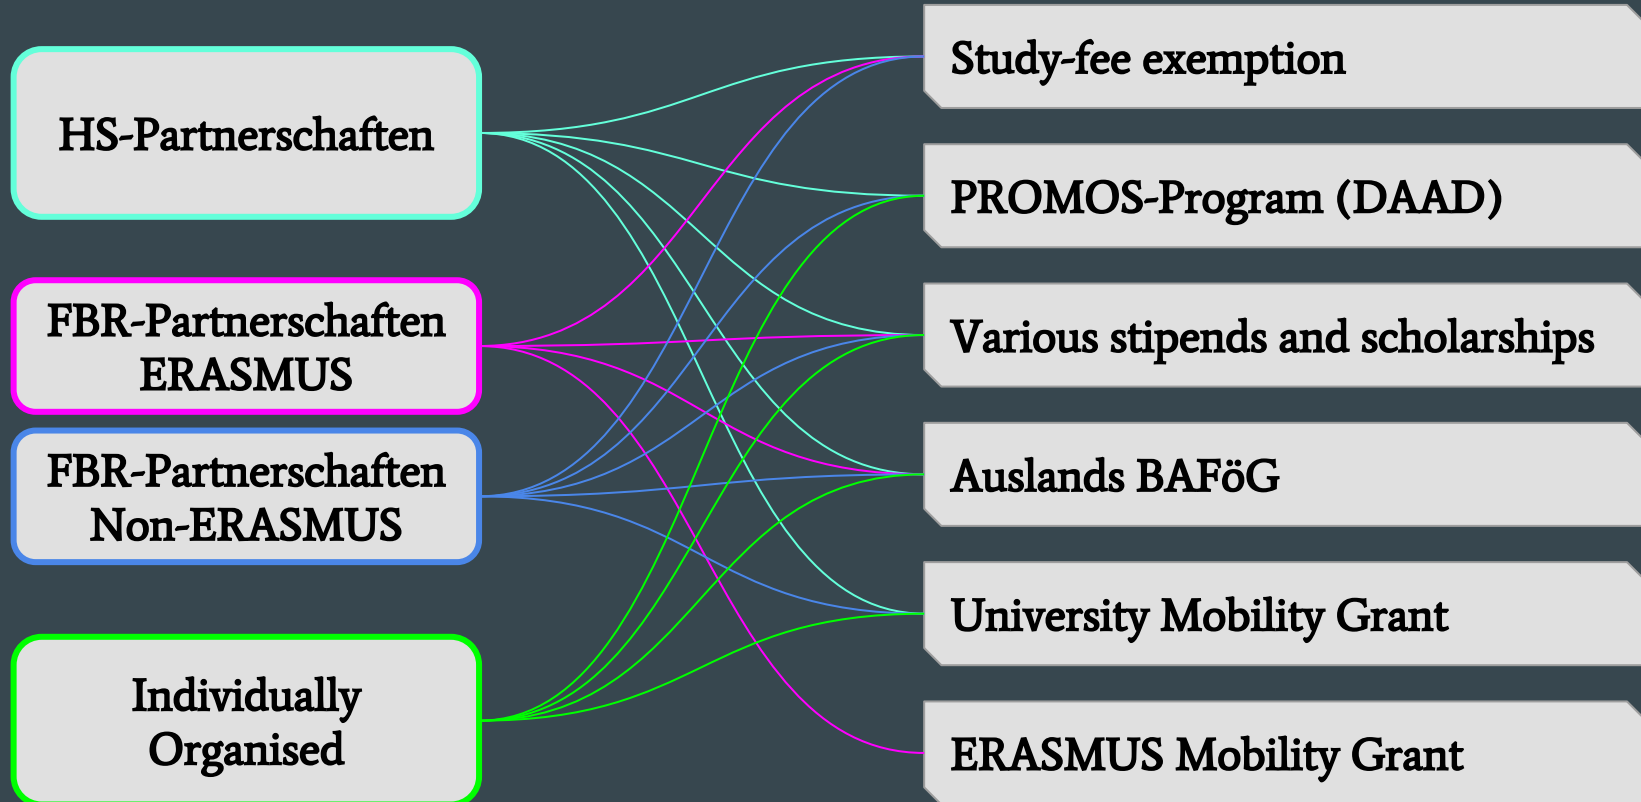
HS-Partnerschaften

FBR-Partnerschaften ERASMUS

FBR-Partnerschaften Non-ERASMUS

Individually Organised

Study-fee exemption

PROMOS-Program (DAAD)

Various stipends and scholarships

Auslands BAFöG

University Mobility Grant

ERASMUS Mobility Grant